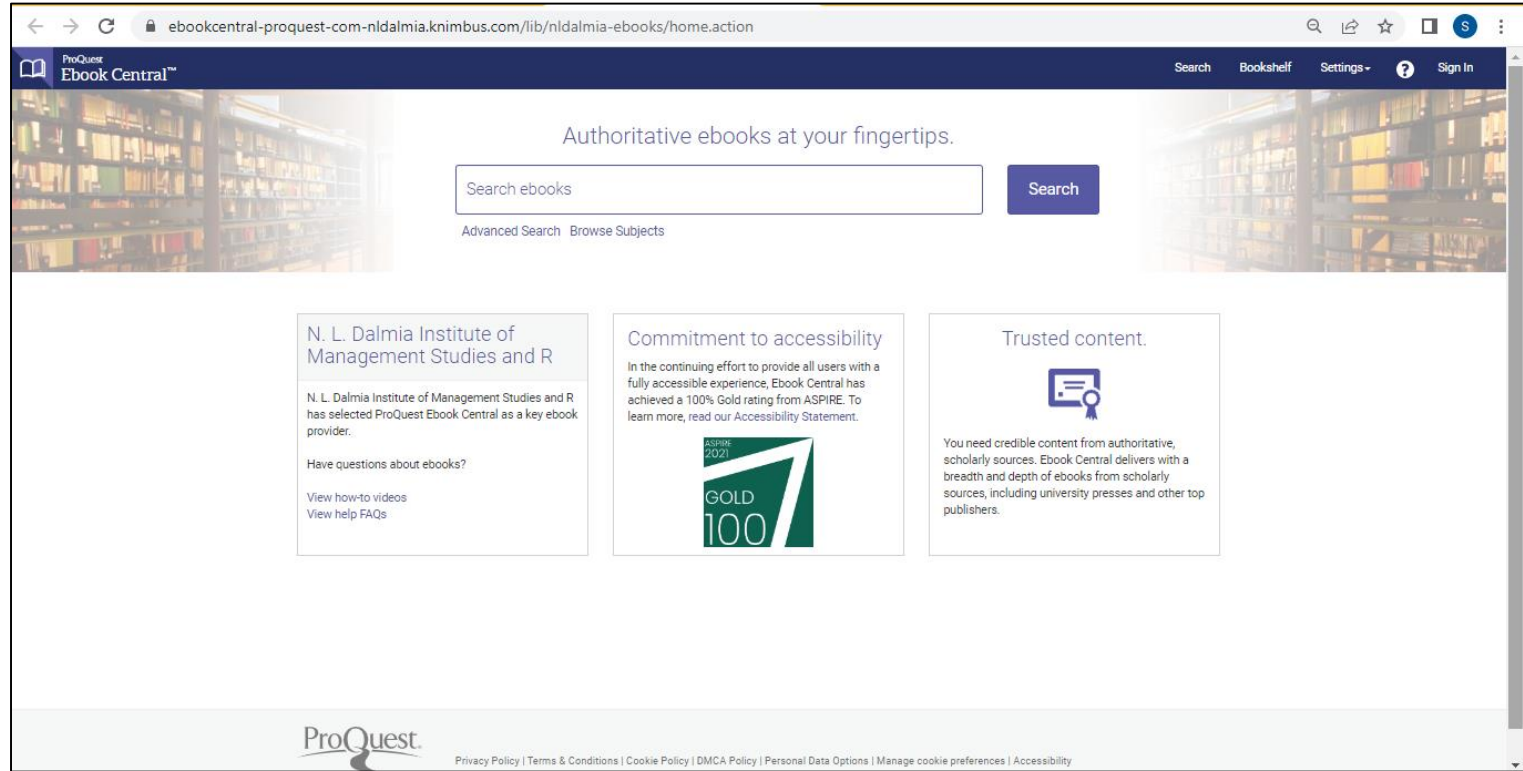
ebookcentral-proquest-com-nldalmia.knimbus.com/lib/nldalmia-ebooks/home.action

S

ProQuest Ebook Central™

Search Bookshelf Settings ? Sign In

Authoritative ebooks at your fingertips.

Search ebooks

Search

Advanced Search Browse Subjects

N. L. Dalmia Institute of Management Studies and R

N. L. Dalmia Institute of Management Studies and R has selected ProQuest Ebook Central as a key ebook provider.

Have questions about ebooks?

View how-to videos
View help FAQs

Commitment to accessibility

In the continuing effort to provide all users with a fully accessible experience, Ebook Central has achieved a 100% Gold rating from ASPIRE. To learn more, read our Accessibility Statement.

ASPIRE 2021 GOLD 100

Trusted content.

You need credible content from authoritative, scholarly sources. Ebook Central delivers with a breadth and depth of ebooks from scholarly sources, including university presses and other top publishers.

ProQuest.

Privacy Policy | Terms & Conditions | Cookie Policy | DMCA Policy | Personal Data Options | Manage cookie preferences | Accessibility